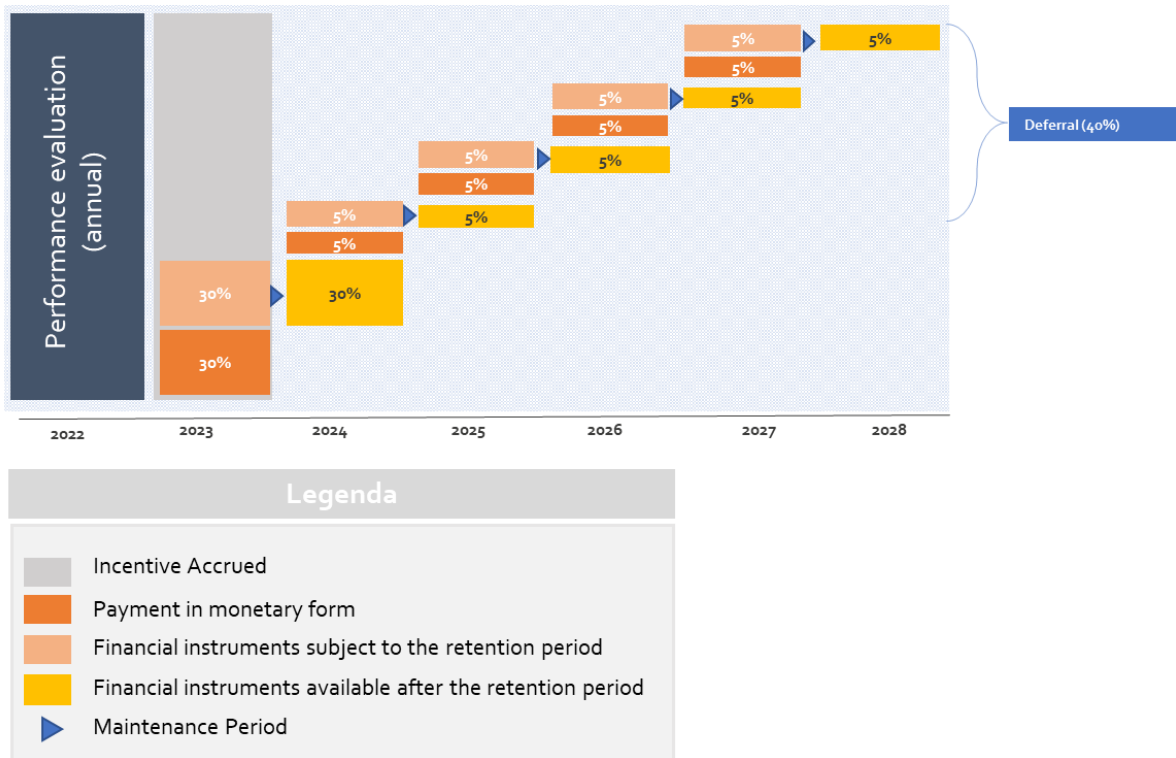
Performance evaluation (annual)

5%
5%
5%
5%
5%
5%
5%
5%
5%
5%
5%
5%
30%
30%
30%

Deferral (40%)

2022
2023
2024
2025
2026
2027
2028

Legenda

Incentive Accrued
Payment in monetary form
Financial instruments subject to the retention period
Financial instruments available after the retention period
Maintenance Period